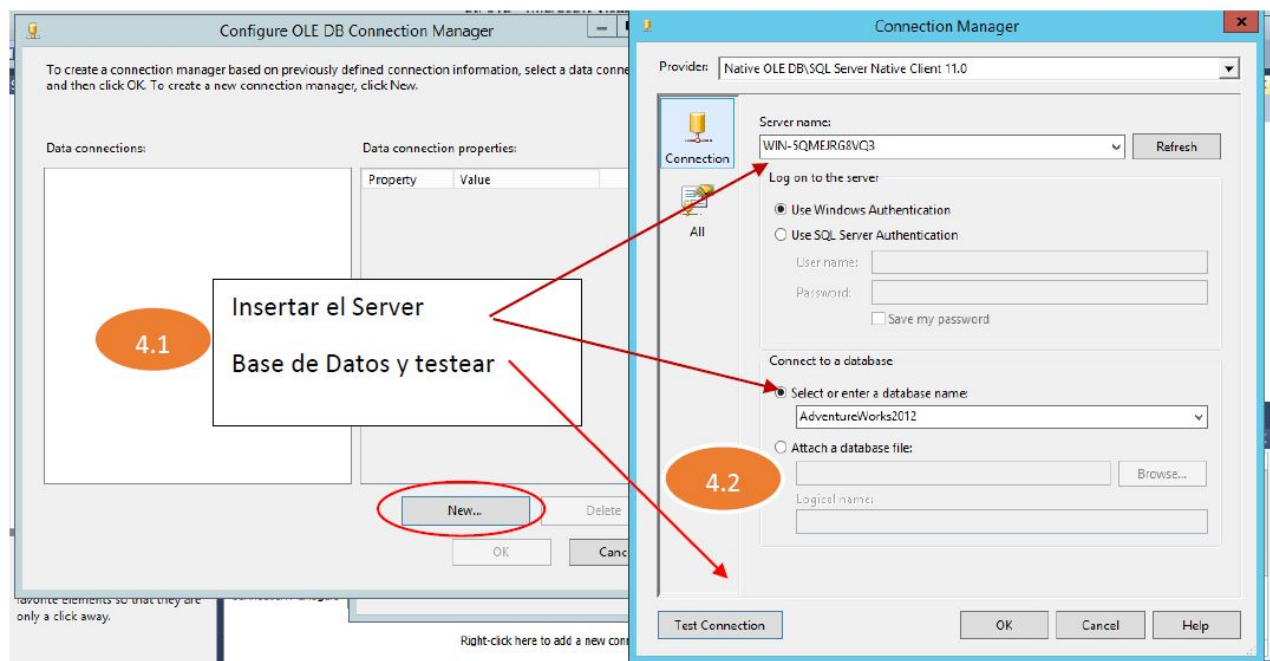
Configure OLE DB Connection Manager

To create a connection manager based on previously defined connection information, select a data conne and then click OK. To create a new connection manager, click New.

Data connections:

Data connection properties:

| Property | Value |
|---|---|

New...

Delete

OK

Canc

favorite elements so that they are only a click away.

Right-click here to add a new conn

Insertar el Server

Base de Datos y testear

4.1

4.2

Connection Manager

Provider: Native OLE DB\SQL Server Native Client 11.0

Connection

All

Server name:

WIN-5QMEJRG8VQ3

Refresh

Log on to the server

Use Windows Authentication

Use SQL Server Authentication

User name:

Password:

Save my password

Connect to a database

Select or enter a database name:

AdventureWorks2012

Attach a database file:

Browse...

Logical name:

Test Connection

OK

Cancel

Help